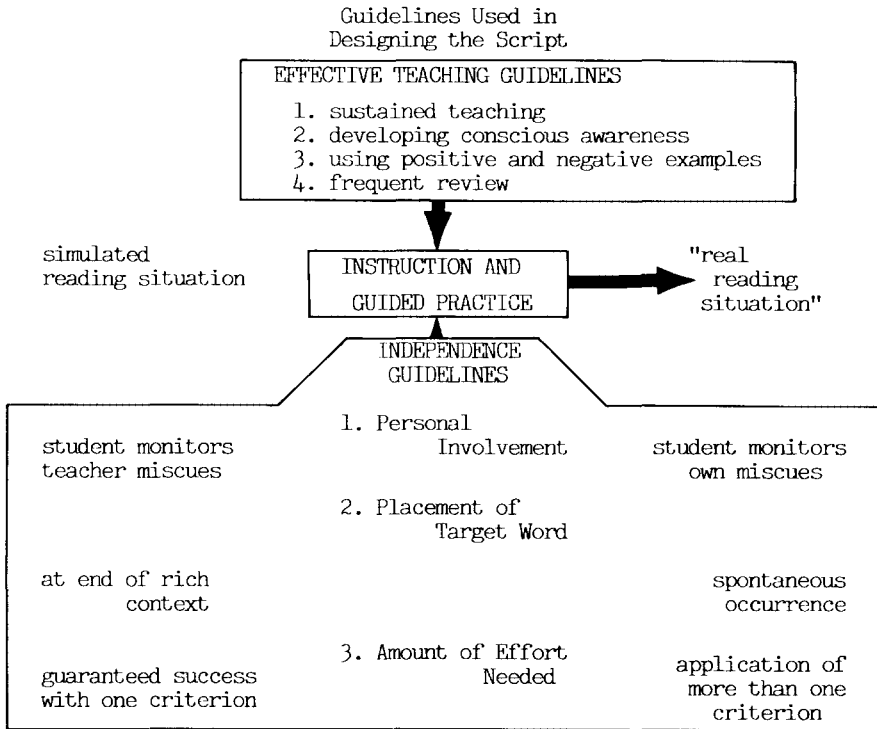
Guidelines Used in Designing the Script

EFFECTIVE TEACHING GUIDELINES

1. sustained teaching
2. developing conscious awareness
3. using positive and negative examples
4. frequent review

simulated reading situation

INSTRUCTION AND GUIDED PRACTICE

"real reading situation"

INDEPENDENCE GUIDELINES

1. Personal Involvement

student monitors teacher miscues

student monitors own miscues

2. Placement of Target Word

at end of rich context

spontaneous occurrence

3. Amount of Effort Needed

guaranteed success with one criterion

application of more than one criterion